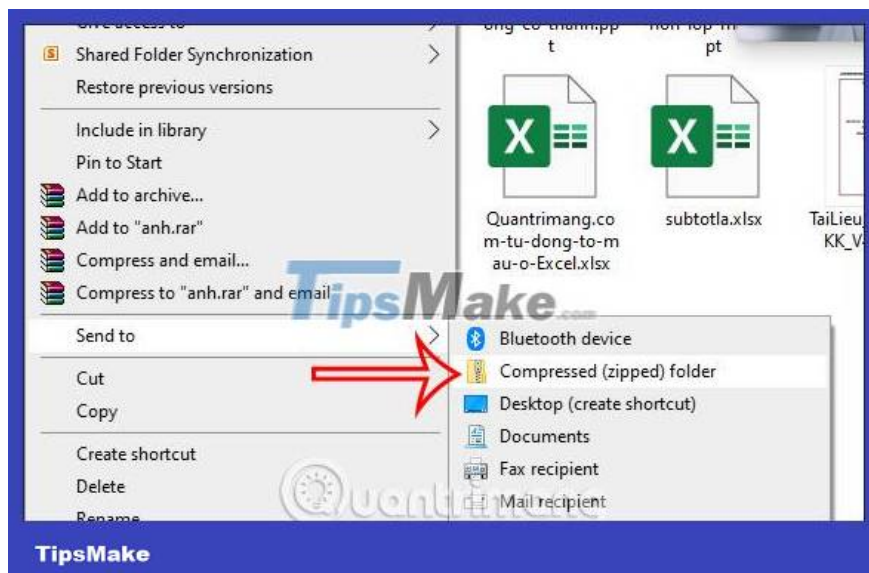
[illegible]
Shared Folder Synchronization
Restore previous versions
Include in library
Pin to Start
Add to archive...
Add to "anh.rar"
Compress and email...
Compress to "anh.rar" and email
Send to
Cut
Copy
Create shortcut
Delete
Rename

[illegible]t
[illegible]pt
Quantrimang.com-tu-dong-to-mau-o-Excel.xlsx
subtotla.xlsx
TaiLieu_KK_V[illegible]

TipsMake.com

Bluetooth device
Compressed (zipped) folder
Desktop (create shortcut)
Documents
Fax recipient
Mail recipient

Quantrimang

TipsMake